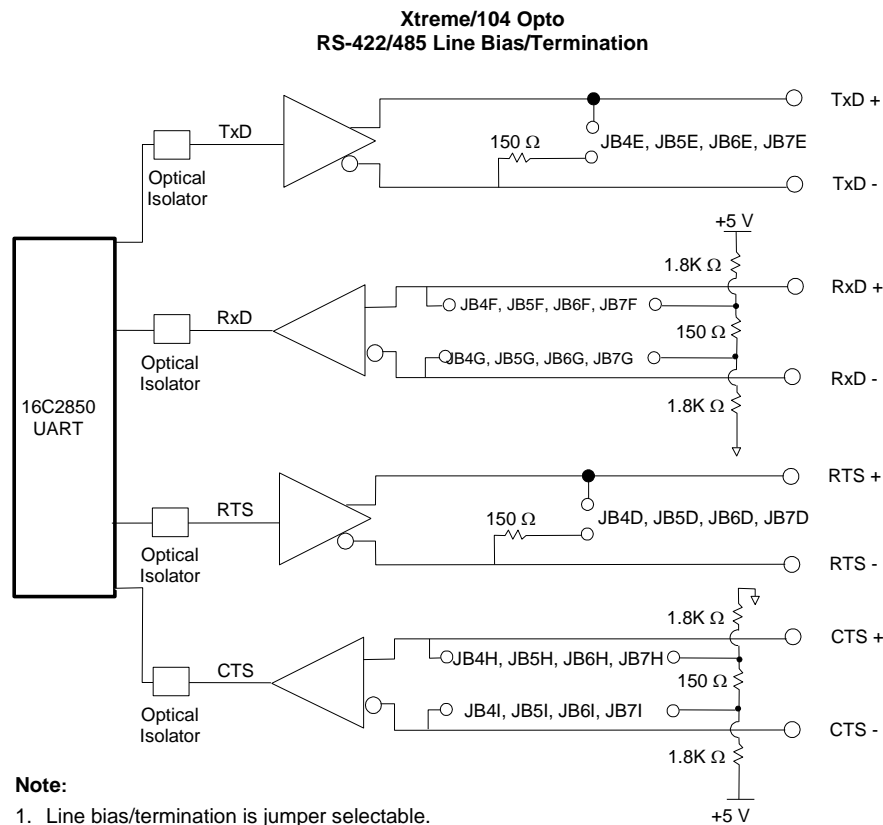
Xtreme/104 Opto
RS-422/485 Line Bias/Termination

TxD
Optical Isolator
150 Ω
JB4E, JB5E, JB6E, JB7E
TxD +
TxD -

+5 V
1.8K Ω
RxD
Optical Isolator
JB4F, JB5F, JB6F, JB7F
150 Ω
JB4G, JB5G, JB6G, JB7G
1.8K Ω
RxD +
RxD -

16C2850 UART

RTS
Optical Isolator
150 Ω
JB4D, JB5D, JB6D, JB7D
RTS +
RTS -

CTS
Optical Isolator
1.8K Ω
JB4H, JB5H, JB6H, JB7H
150 Ω
JB4I, JB5I, JB6I, JB7I
1.8K Ω
+5 V
CTS +
CTS -

Note:
1. Line bias/termination is jumper selectable.